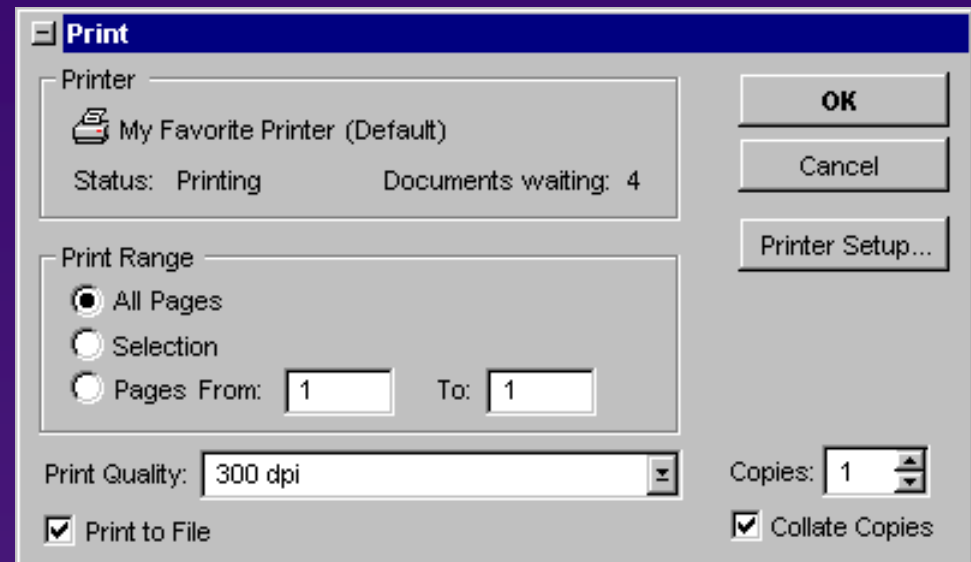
Print

Printer
My Favorite Printer (Default)
Status: Printing
Documents waiting: 4

OK
Cancel
Printer Setup...

Print Range
All Pages
Selection
Pages From: 1 To: 1

Print Quality: 300 dpi

Copies: 1

Print to File

Collate Copies